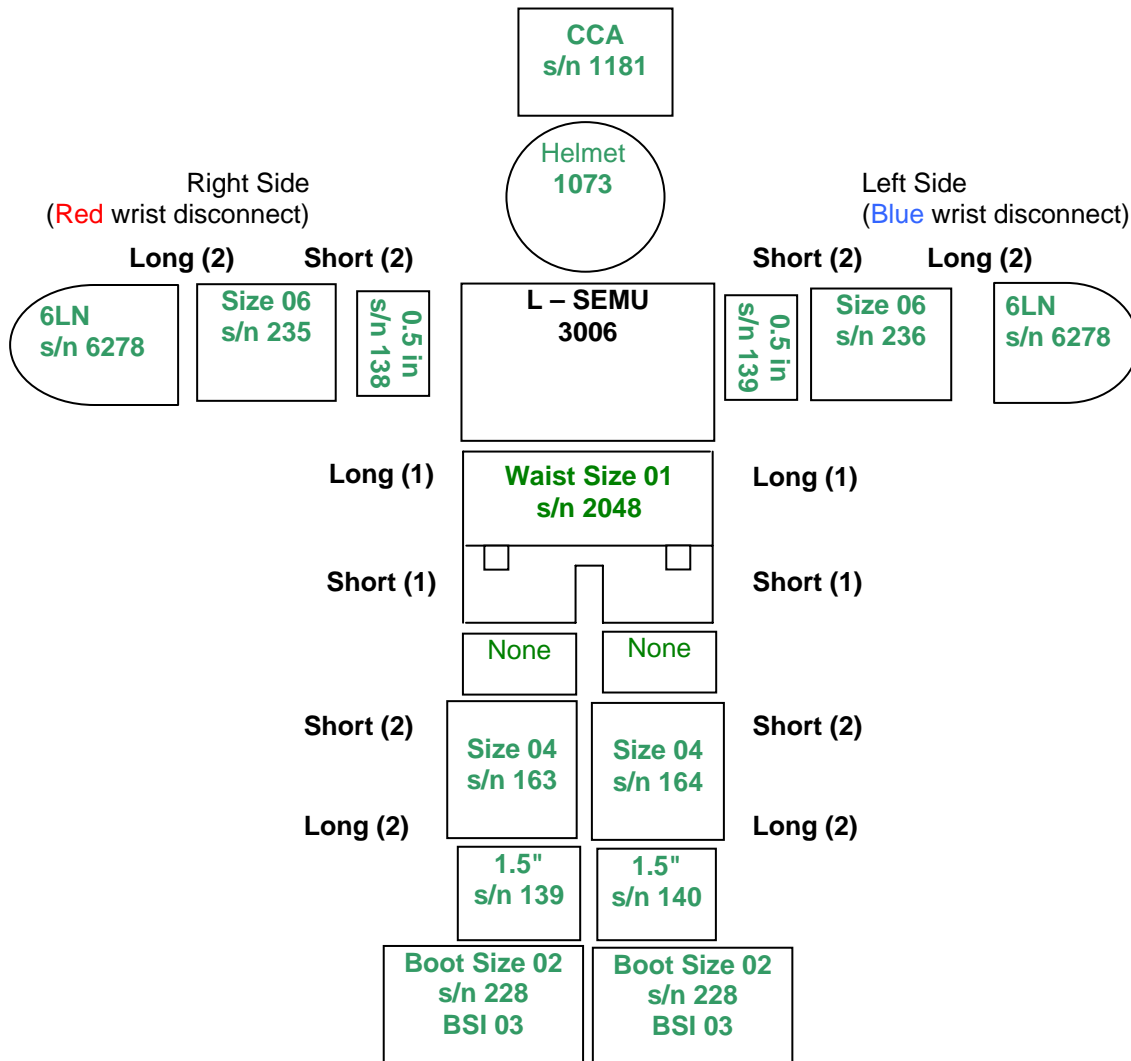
CCA
s/n 1181

Helmet
1073

Right Side
(Red wrist disconnect)

Left Side
(Blue wrist disconnect)

Long (2)

Short (2)

Short (2)

Long (2)

6LN
s/n 6278

Size 06
s/n 235

0.5 in
s/n 138

L – SEMU
3006

0.5 in
s/n 139

Size 06
s/n 236

6LN
s/n 6278

Long (1)

Waist Size 01
s/n 2048

Long (1)

Short (1)

Short (1)

None

None

Short (2)

Size 04
s/n 163

Size 04
s/n 164

Short (2)

Long (2)

Long (2)

1.5"
s/n 139

1.5"
s/n 140

Boot Size 02
s/n 228
BSI 03

Boot Size 02
s/n 228
BSI 03